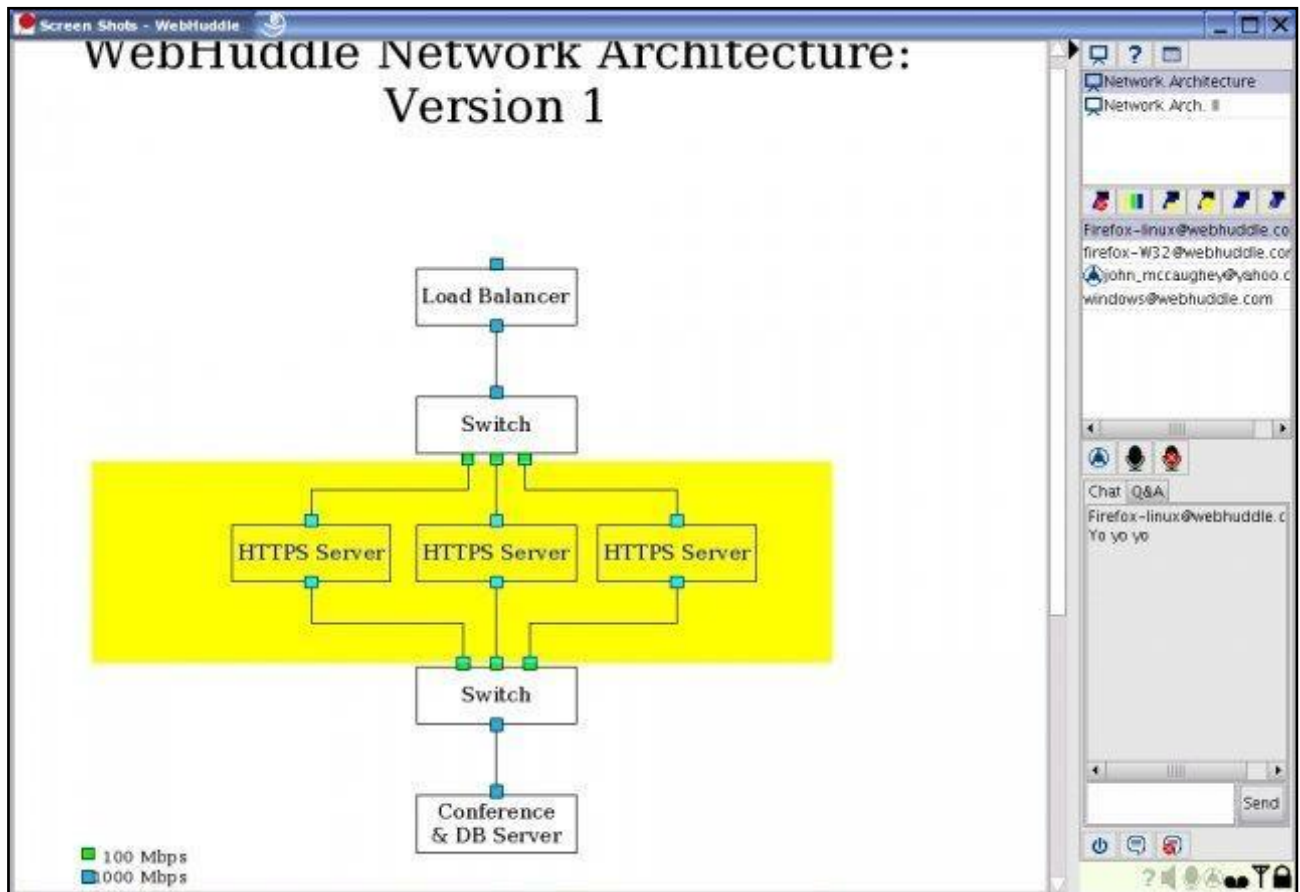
Screen Shots - WebHuddle

WebHuddle Network Architecture: Version 1

Load Balancer

Switch

HTTPS Server

HTTPS Server

HTTPS Server

Switch

Conference & DB Server

100 Mbps
1000 Mbps

Network Architecture
Network Arch. II

Firefox-linux@webhuddle.co
firefox-W32@webhuddle.co
john_mccaughey@yahoo.c
windows@webhuddle.com

Chat Q&A

Firefox-linux@webhuddle.c
Yo yo yo

Send